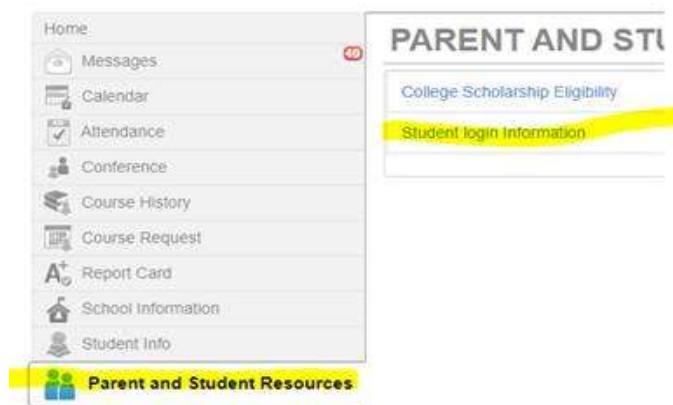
Home
Messages 49
Calendar
Attendance
Conference
Course History
Course Request
Report Card
School Information
Student Info
Parent and Student Resources

PARENT AND STU

College Scholarship Eligibility
Student login Information